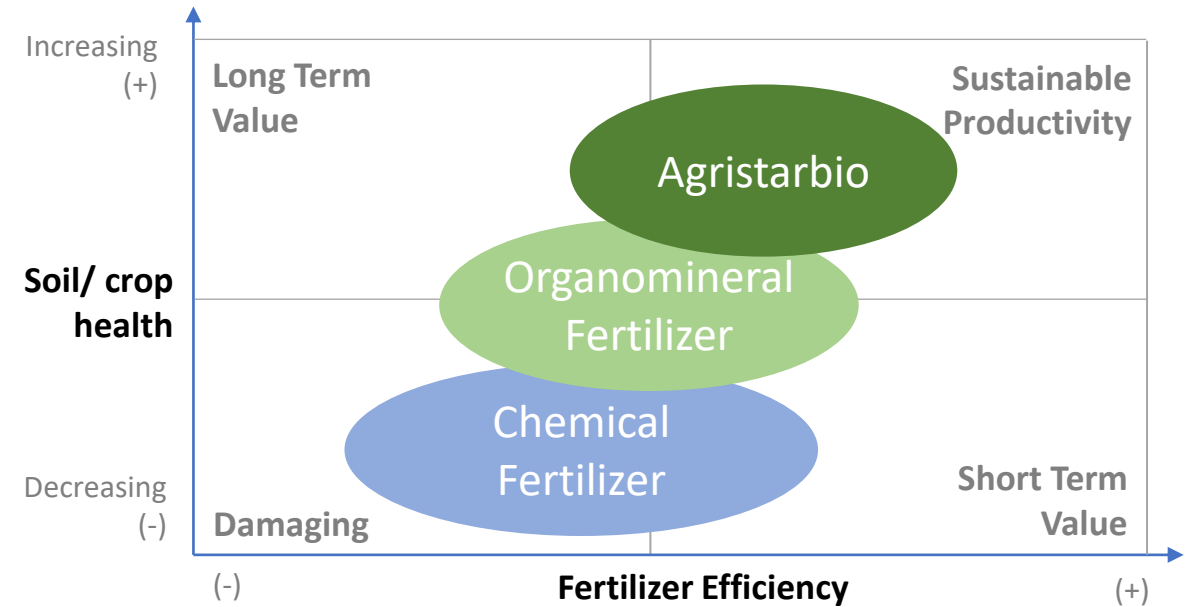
Increasing (+)

Long Term Value

Sustainable Productivity

Agristarbio

Soil/ crop health

Organomineral Fertilizer

Chemical Fertilizer

Decreasing (-)

Damaging

Short Term Value

(-)

Fertilizer Efficiency

(+)